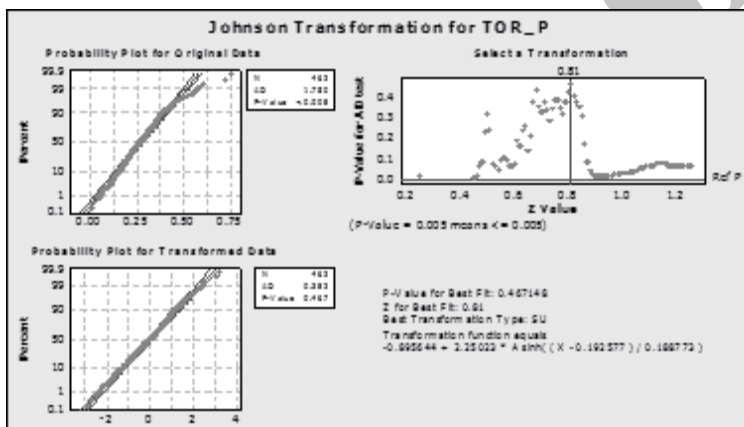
Johnson Transformation for TOR_P

Probability Plot for Original Data

99.9
99
90
50
10
1
0.1

Percent

0.00 0.25 0.50 0.75

N 463
AD 1.780
P-Value <0.005

Select a Transformation

0.81

0.4
0.3
0.2
0.1
0.0

P-Value for AD test

0.2 0.4 0.6 0.8 1.0 1.2

Z Value

Ref P

(P-Value = 0.005 means <= 0.005)

Probability Plot for Transformed Data

99.9
99
90
50
10
1
0.1

Percent

-2 0 2 4

N 463
AD 0.383
P-Value 0.467

P-Value for Best Fit: 0.467149
Z for Best Fit: 0.81
Best Transformation Type: SU
Transformation function equals
-0.895644 + 2.25023 * Asinh( ( X - 0.192577 ) / 0.188773 )